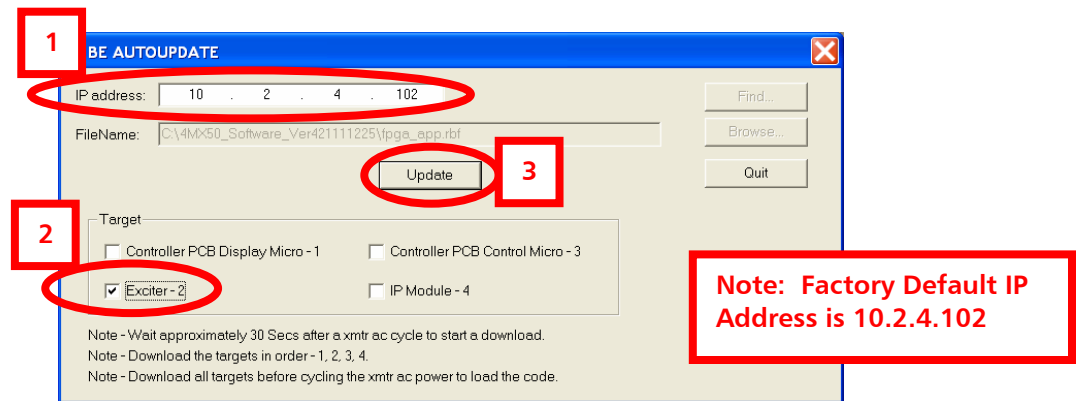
1

BE AUTOUPDATE

IP address: 10 . 2 . 4 . 102

Find...

FileName: C:\4MX50_Software_Ver421111225\fpga_app.rbf

Browse...

Update

3

Quit

Target

2

Controller PCB Display Micro - 1

Controller PCB Control Micro - 3

Exciter - 2

IP Module - 4

Note: Factory Default IP Address is 10.2.4.102

Note - Wait approximately 30 Secs after a xmtr ac cycle to start a download.
Note - Download the targets in order - 1, 2, 3, 4.
Note - Download all targets before cycling the xmtr ac power to load the code.